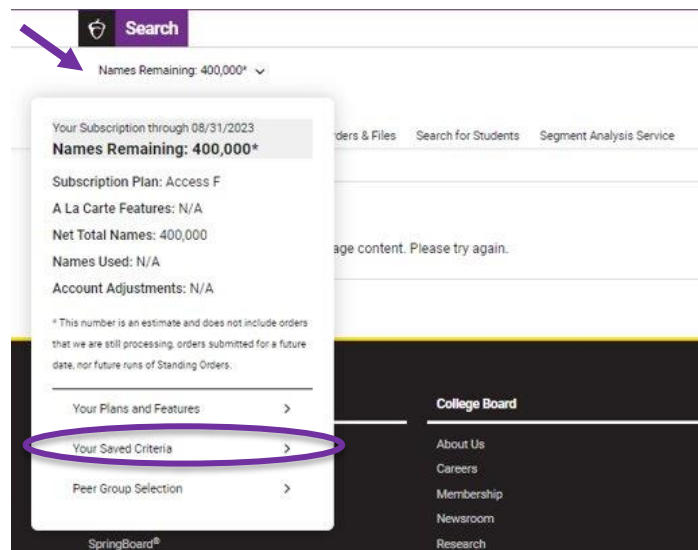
Search

Names Remaining: 400,000*

Your Subscription through 08/31/2023
Names Remaining: 400,000*

Subscription Plan: Access F

A La Carte Features: N/A

Net Total Names: 400,000

Names Used: N/A

Account Adjustments: N/A

* This number is an estimate and does not include orders that we are still processing, orders submitted for a future date, nor future runs of Standing Orders.

Your Plans and Features

Your Saved Criteria

Peer Group Selection

rders & Files Search for Students Segment Analysis Service

age content. Please try again.

College Board

About Us

Careers

Membership

Newsroom

Research

SpringBoard®